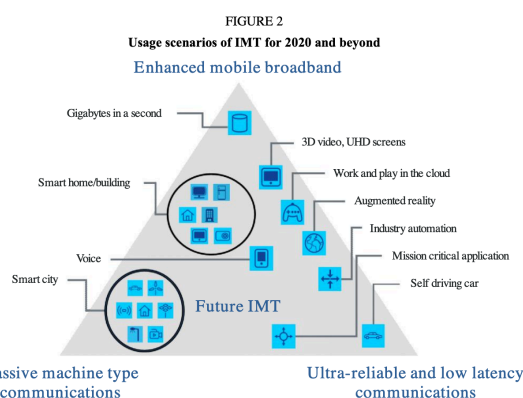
FIGURE 2

Usage scenarios of IMT for 2020 and beyond

Enhanced mobile broadband

Gigabytes in a second

3D video, UHD screens

Work and play in the cloud

Smart home/building

Augmented reality

Industry automation

Voice

Mission critical application

Smart city

Self driving car

Future IMT

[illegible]ssive machine type communications

Ultra-reliable and low latency communications